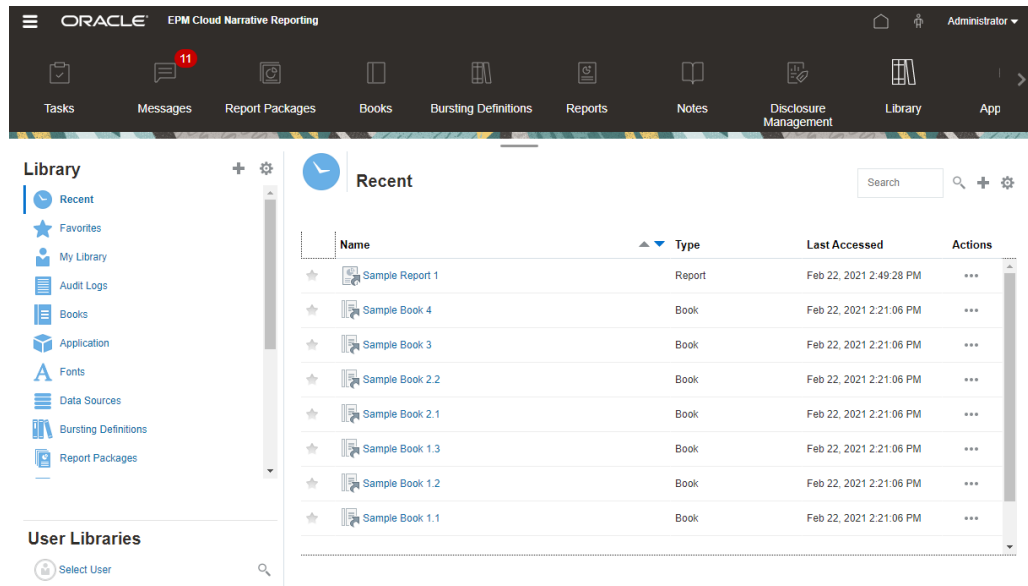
ORACLE EPM Cloud Narrative Reporting

Administrator

11

Tasks Messages Report Packages Books Bursting Definitions Reports Notes Disclosure Management Library App

Library

Recent
Favorites
My Library
Audit Logs
Books
Application
Fonts
Data Sources
Bursting Definitions
Report Packages

User Libraries

Select User

Recent

Search

| Name | Type | Last Accessed | Actions |
|---|---|---|---|
| Sample Report 1 | Report | Feb 22, 2021 2:49:28 PM | ••• |
| Sample Book 4 | Book | Feb 22, 2021 2:21:06 PM | ••• |
| Sample Book 3 | Book | Feb 22, 2021 2:21:06 PM | ••• |
| Sample Book 2.2 | Book | Feb 22, 2021 2:21:06 PM | ••• |
| Sample Book 2.1 | Book | Feb 22, 2021 2:21:06 PM | ••• |
| Sample Book 1.3 | Book | Feb 22, 2021 2:21:06 PM | ••• |
| Sample Book 1.2 | Book | Feb 22, 2021 2:21:06 PM | ••• |
| Sample Book 1.1 | Book | Feb 22, 2021 2:21:06 PM | ••• |